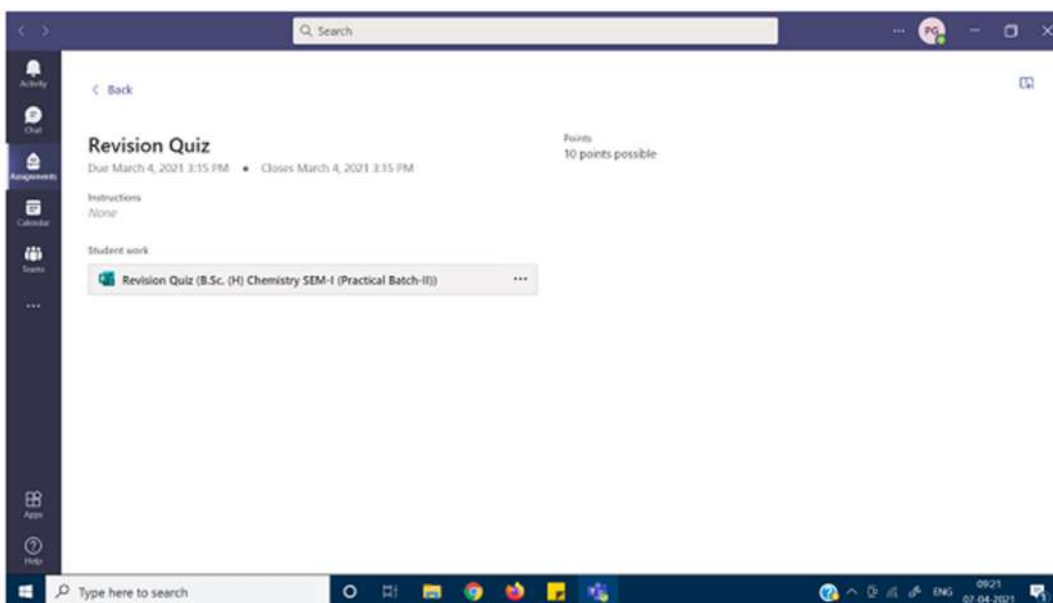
< >

Search

...

PG

Activity

Chat

Assignments

Calendar

Teams

...

Apps

Help

< Back

Revision Quiz

Due March 4, 2021 3:15 PM • Closes March 4, 2021 3:15 PM

Instructions

None

Student work

Revision Quiz (B.Sc. (H) Chemistry SEM-I (Practical Batch-II))

...

Points

10 points possible

Type here to search

ENG

09:21

07-04-2021